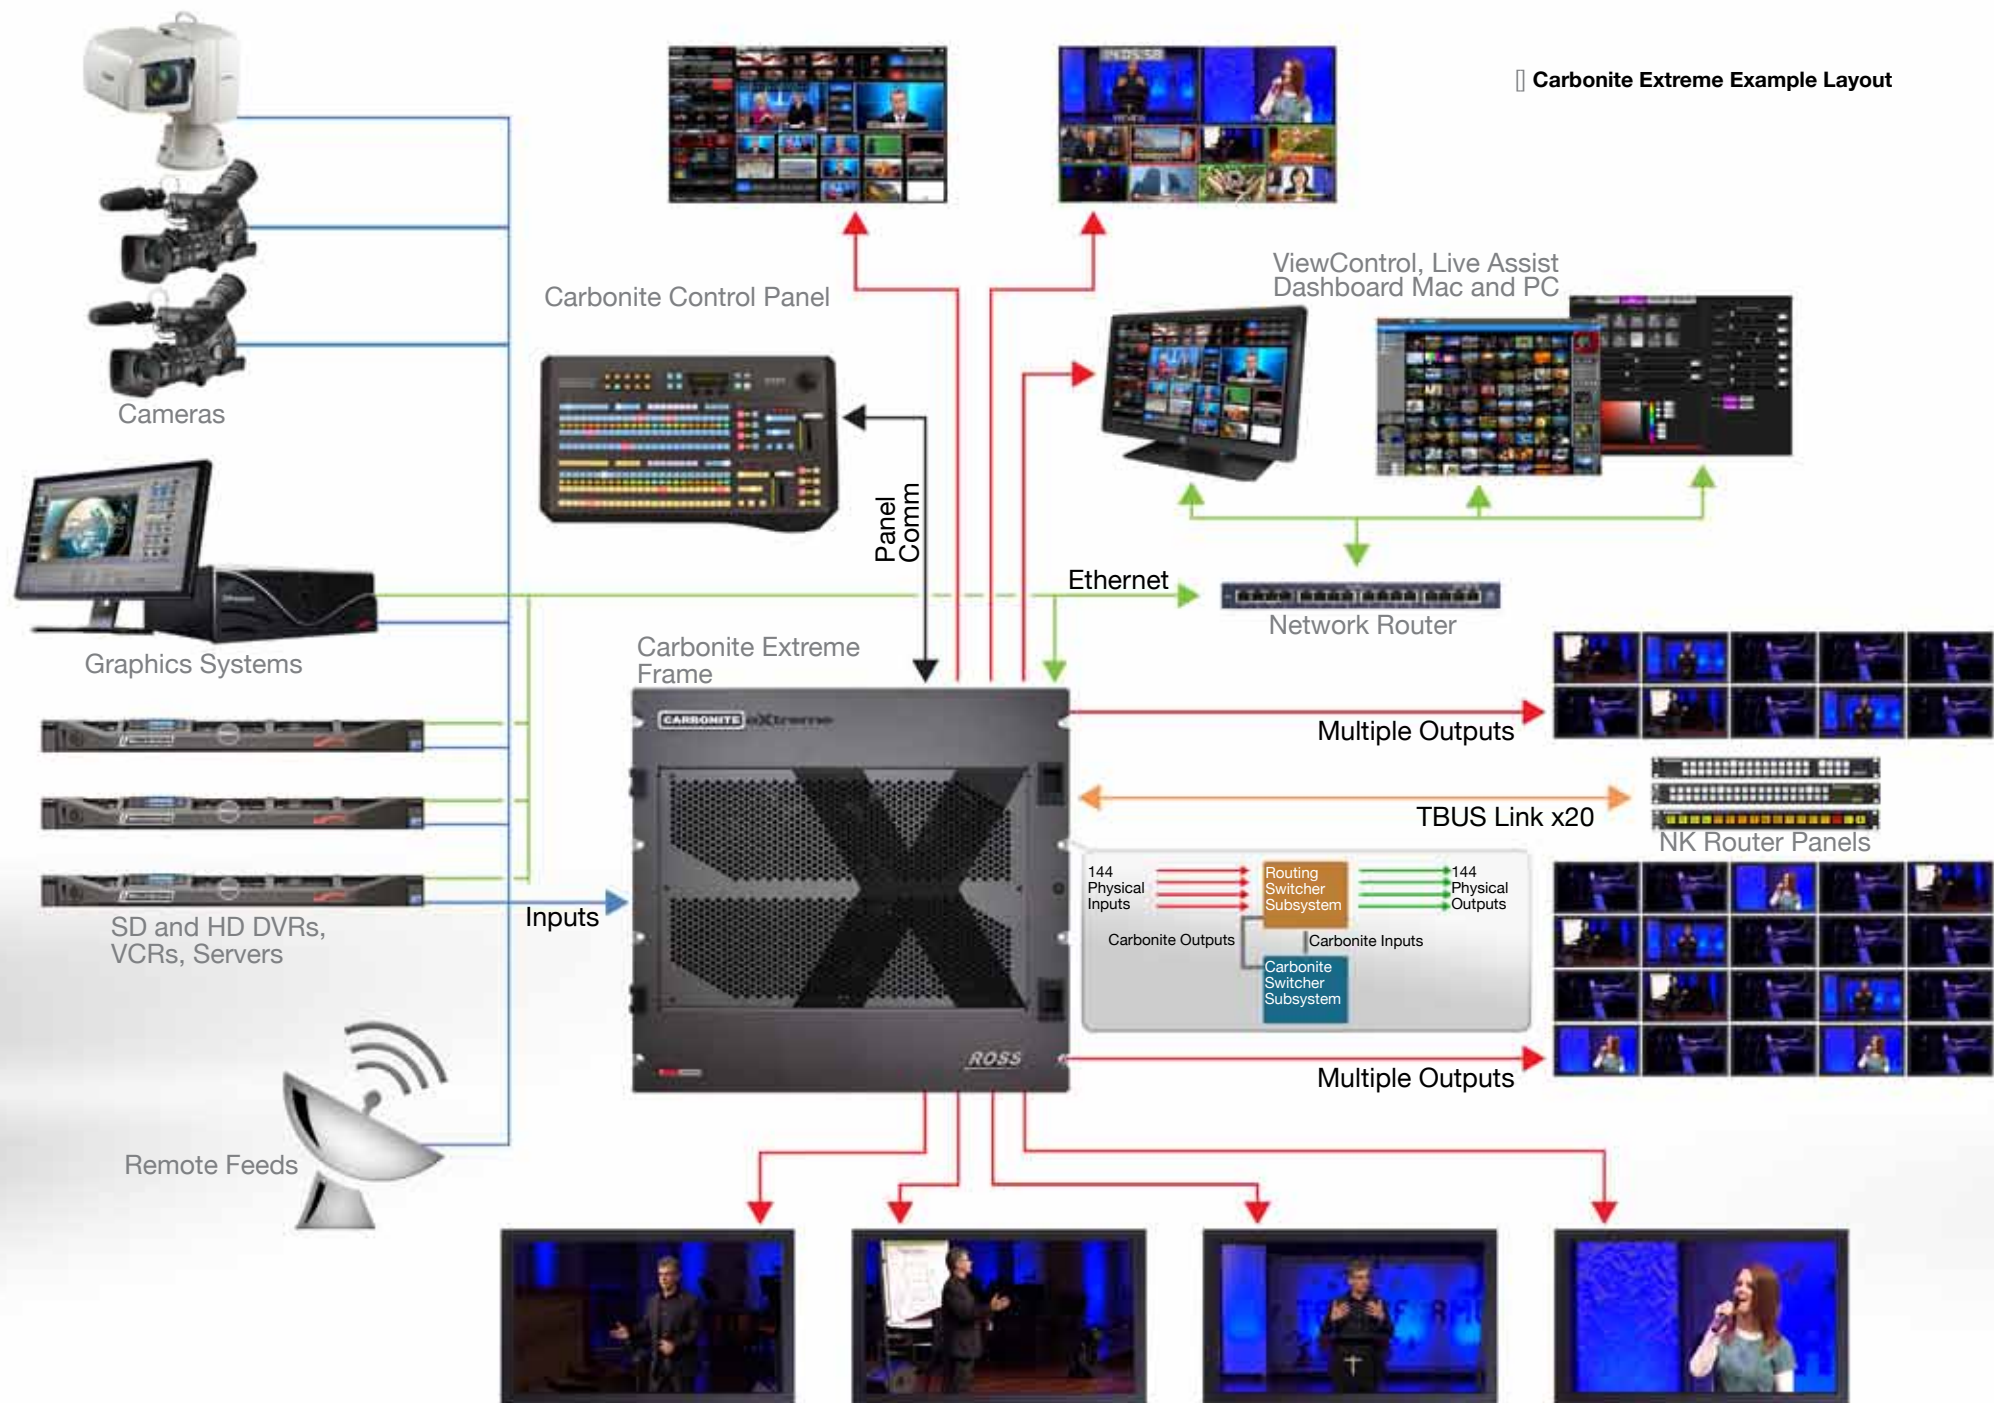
Carbonite Extreme Example Layout

Cameras

Carbonite Control Panel

ViewControl, Live Assist Dashboard Mac and PC

Panel Comm

Ethernet

Network Router

Graphics Systems

Carbonite Extreme Frame

CARBONITE eXtreme

Multiple Outputs

TBUS Link x20

NK Router Panels

144 Physical Inputs

Routing Switcher Subsystem

144 Physical Outputs

Carbonite Outputs

Carbonite Inputs

Carbonite Switcher Subsystem

Inputs

SD and HD DVRs, VCRs, Servers

ROSS

Multiple Outputs

Remote Feeds